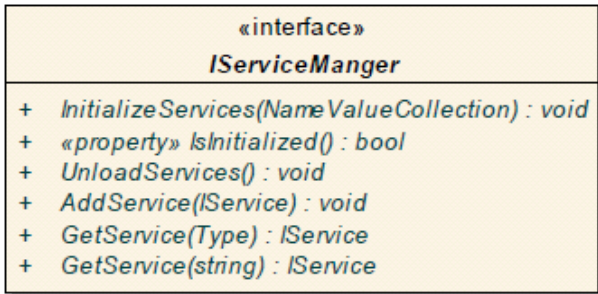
«interface»
IServiceManger

+ InitializeServices(NameValueCollection) : void
+ «property» IsInitialized() : bool
+ UnloadServices() : void
+ AddService(IService) : void
+ GetService(Type) : IService
+ GetService(string) : IService